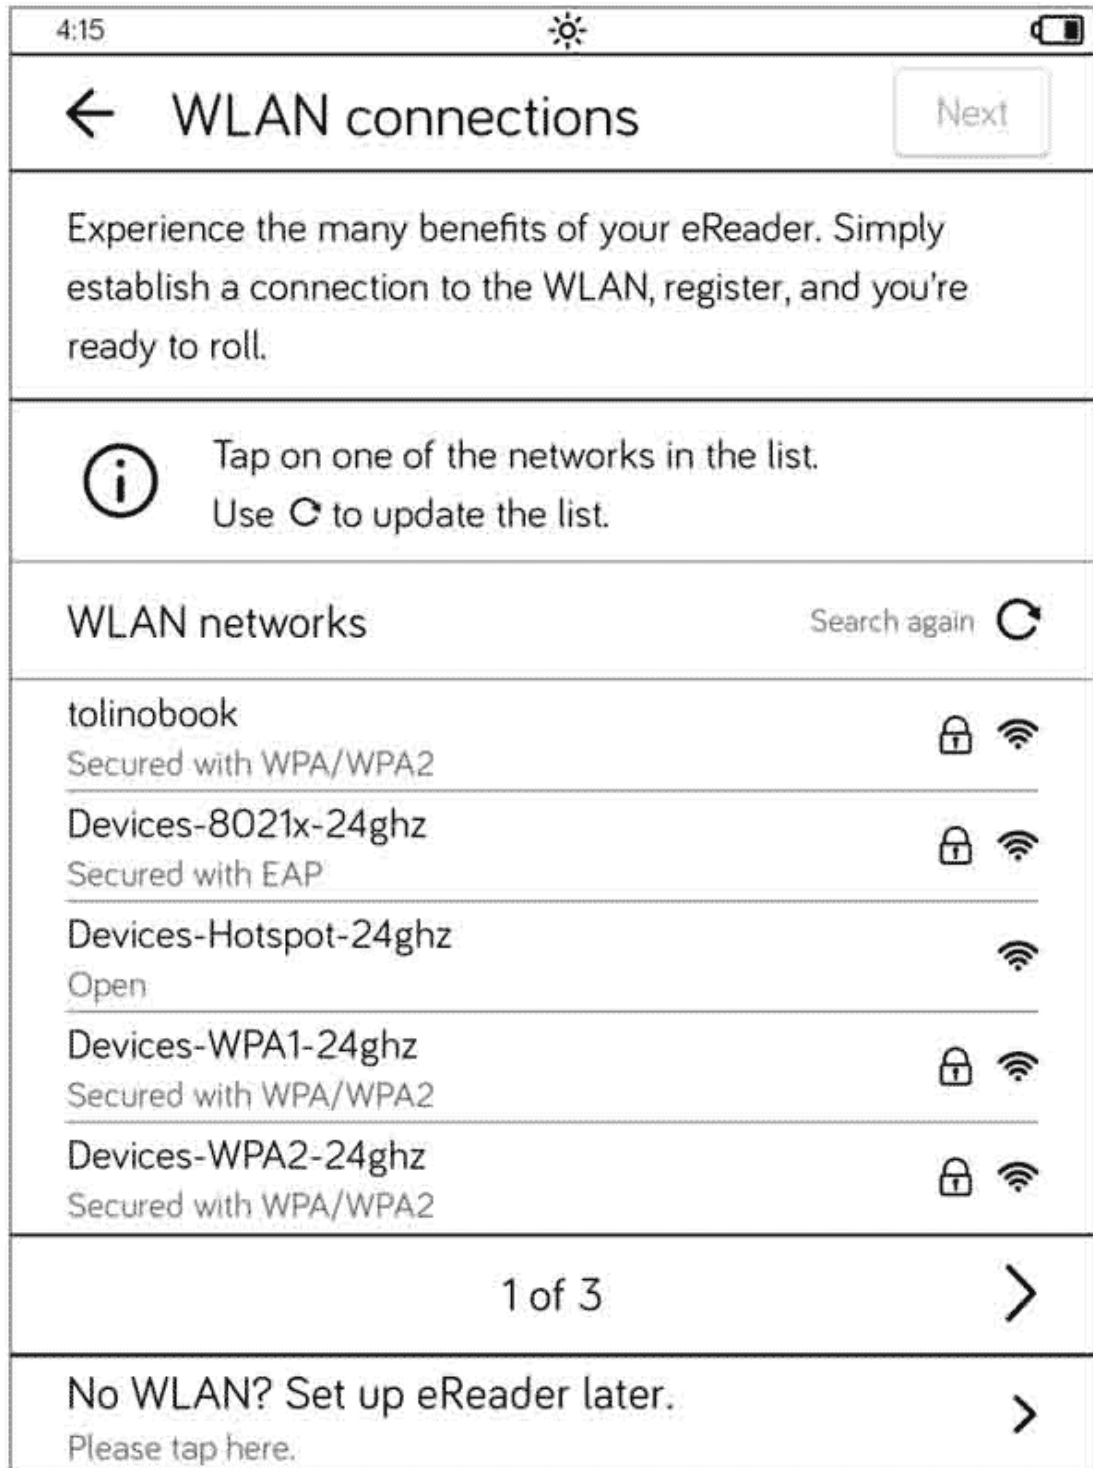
4:15

WLAN connections

Next

Experience the many benefits of your eReader. Simply establish a connection to the WLAN, register, and you're ready to roll.

Tap on one of the networks in the list.
Use ⟳ to update the list.

WLAN networks

Search again

tolinobook
Secured with WPA/WPA2

Devices-8021x-24ghz
Secured with EAP

Devices-Hotspot-24ghz
Open

Devices-WPA1-24ghz
Secured with WPA/WPA2

Devices-WPA2-24ghz
Secured with WPA/WPA2

1 of 3

No WLAN? Set up eReader later.
Please tap here.